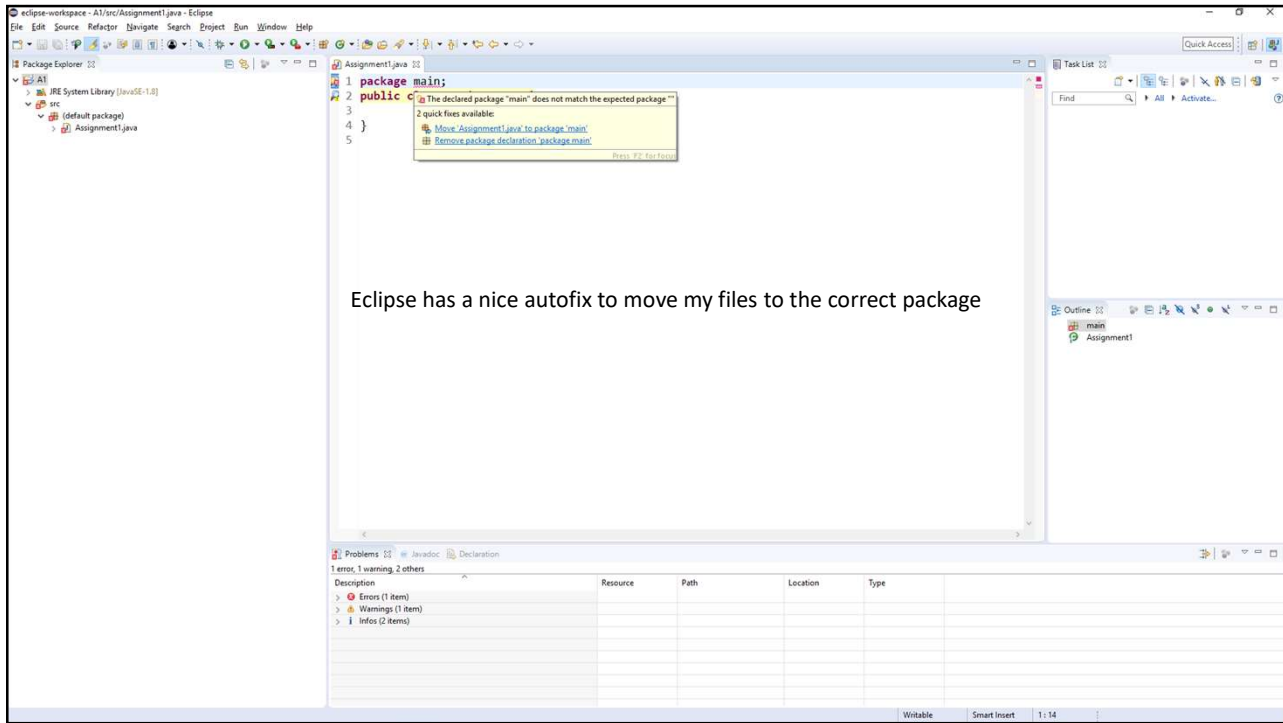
eclipse-workspace - A1/src/Assignment1.java - Eclipse

File Edit Source Refactor Navigate Search Project Run Window Help

Quick Access

Package Explorer

A1
JRE System Library [JavaSE-1.8]
src
(default package)
Assignment1.java

Assignment1.java

1 package main;
2 public c
3
4 }
5

The declared package "main" does not match the expected package ""
2 quick fixes available:
Move 'Assignment1.java' to package 'main'
Remove package declaration 'package main'
Press 'F2' for focus

Eclipse has a nice autofix to move my files to the correct package

Task List

Find
All
Activate...

Outline
main
Assignment1

Problems
Javadoc
Declaration

1 error, 1 warning, 2 others

| Description | Resource | Path | Location | Type |
|---|---|---|---|---|
| Errors (1 item) | | | | |
| Warnings (1 item) | | | | |
| Infos (2 items) | | | | |

Writable
Smart Insert
1 : 14